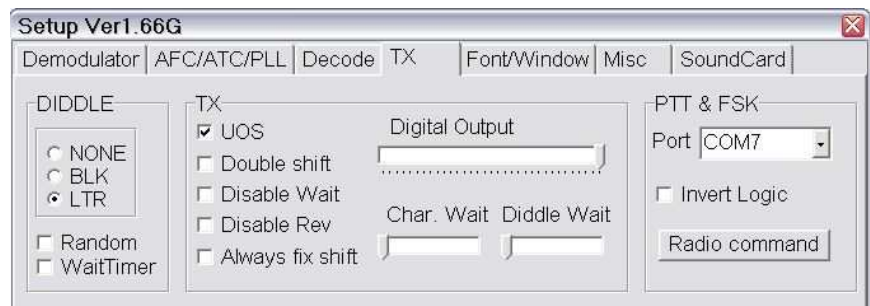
Setup Ver1.66G

Demodulator | AFC/ATC/PLL | Decode | TX | Font/Window | Misc | SoundCard

DIDDLE
NONE
BLK
LTR
Random
WaitTimer

TX
UOS
Double shift
Disable Wait
Disable Rev
Always fix shift
Digital Output
Char. Wait
Diddle Wait

PTT & FSK
Port COM7
Invert Logic
Radio command